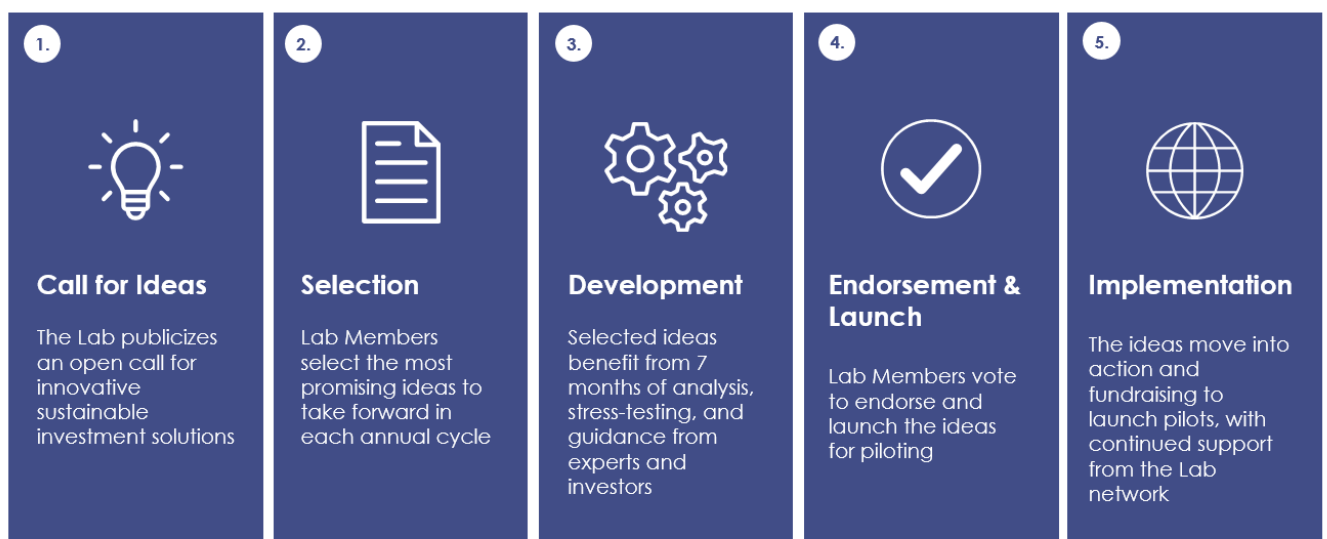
1.

Call for Ideas

The Lab publicizes an open call for innovative sustainable investment solutions

2.

Selection

Lab Members select the most promising ideas to take forward in each annual cycle

3.

Development

Selected ideas benefit from 7 months of analysis, stress-testing, and guidance from experts and investors

4.

Endorsement & Launch

Lab Members vote to endorse and launch the ideas for piloting

5.

Implementation

The ideas move into action and fundraising to launch pilots, with continued support from the Lab network